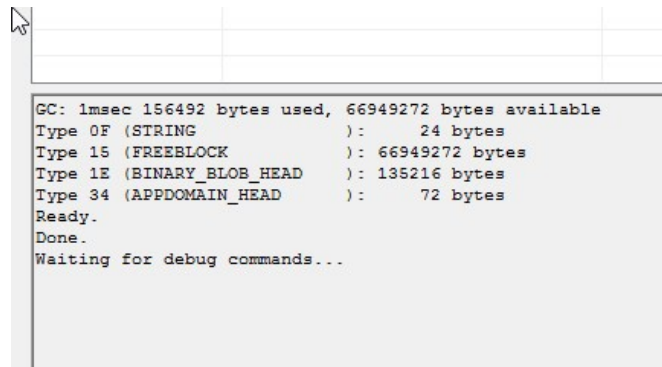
GC: 1msec 156492 bytes used, 66949272 bytes available
Type 0F (STRING                ):       24 bytes
Type 15 (FREEBLOCK             ): 66949272 bytes
Type 1E (BINARY_BLOB_HEAD      ): 135216 bytes
Type 34 (APPDOMAIN_HEAD        ):       72 bytes
Ready.
Done.
Waiting for debug commands...